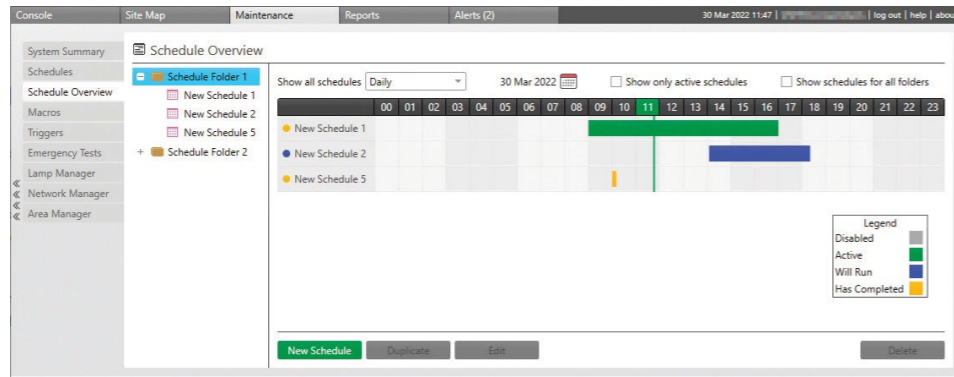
Console | Site Map | Maintenance | Reports | Alerts (2) | 30 Mar 2022 11:47 | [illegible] | log out | help | abou

System Summary
Schedules
Schedule Overview
Macros
Triggers
Emergency Tests
Lamp Manager
Network Manager
Area Manager

Schedule Overview

Schedule Folder 1
New Schedule 1
New Schedule 2
New Schedule 5
Schedule Folder 2

Show all schedules Daily
30 Mar 2022
Show only active schedules
Show schedules for all folders

| | 00 | 01 | 02 | 03 | 04 | 05 | 06 | 07 | 08 | 09 | 10 | 11 | 12 | 13 | 14 | 15 | 16 | 17 | 18 | 19 | 20 | 21 | 22 | 23 |
|---|---|---|---|---|---|---|---|---|---|---|---|---|---|---|---|---|---|---|---|---|---|---|---|---|
| New Schedule 1 | | | | | | | | | | | | | | | | | | | | | | | | |
| New Schedule 2 | | | | | | | | | | | | | | | | | | | | | | | | |
| New Schedule 5 | | | | | | | | | | | | | | | | | | | | | | | | |

Legend
Disabled
Active
Will Run
Has Completed

New Schedule | Duplicate | Edit | Delete